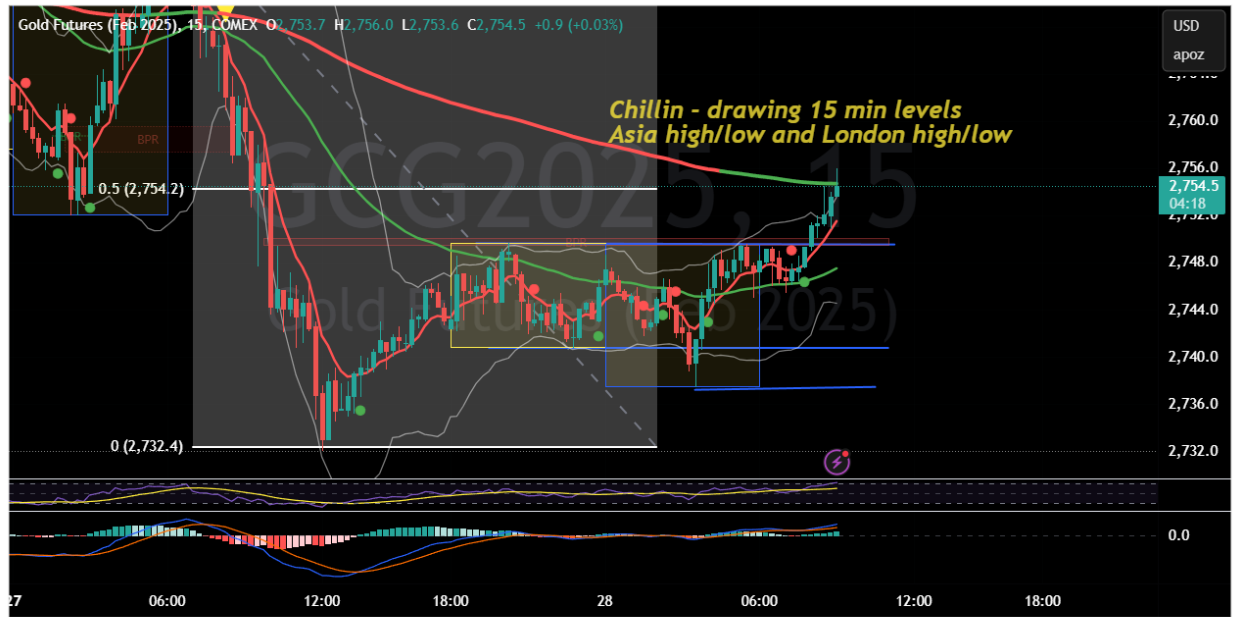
Gold Futures (Feb 2025), 15, COMEX O2,753.7 H2,756.0 L2,753.6 C2,754.5 +0.9 (+0.03%)

USD
apoz

Chillin - drawing 15 min levels
Asia high/low and London high/low

BPR

0.5 (2,754.2)

0 (2,732.4)

GCG2025, 15
Gold Futures (Feb 2025)

2,760.0
2,756.0
2,754.5
04:18
2,748.0
2,744.0
2,740.0
2,736.0
2,732.0
0.0

27
06:00
12:00
18:00
28
06:00
12:00
18:00